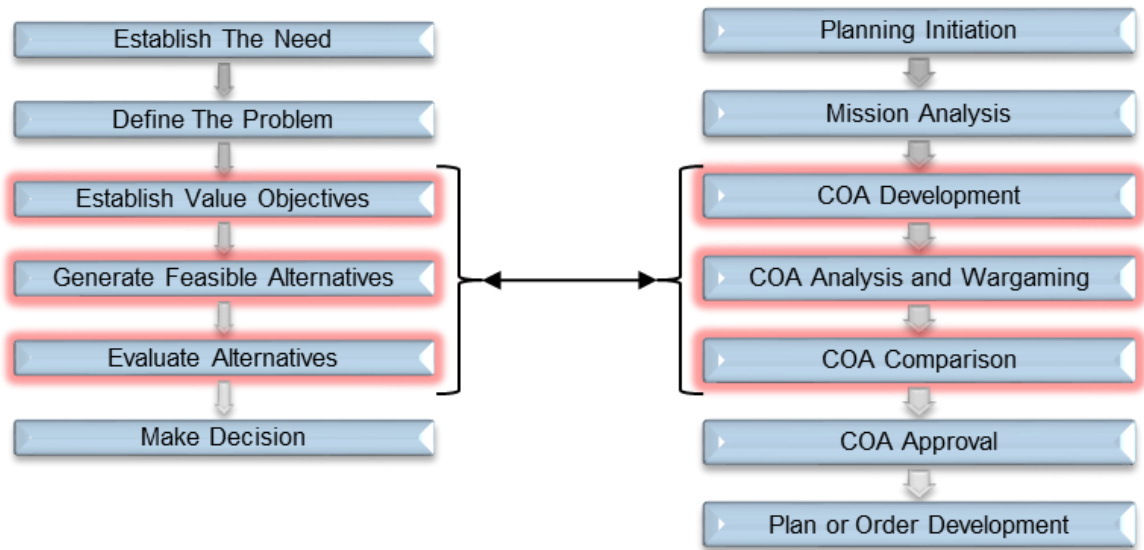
Establish The Need

Define The Problem

Establish Value Objectives

Generate Feasible Alternatives

Evaluate Alternatives

Make Decision

Planning Initiation

Mission Analysis

COA Development

COA Analysis and Wargaming

COA Comparison

COA Approval

Plan or Order Development